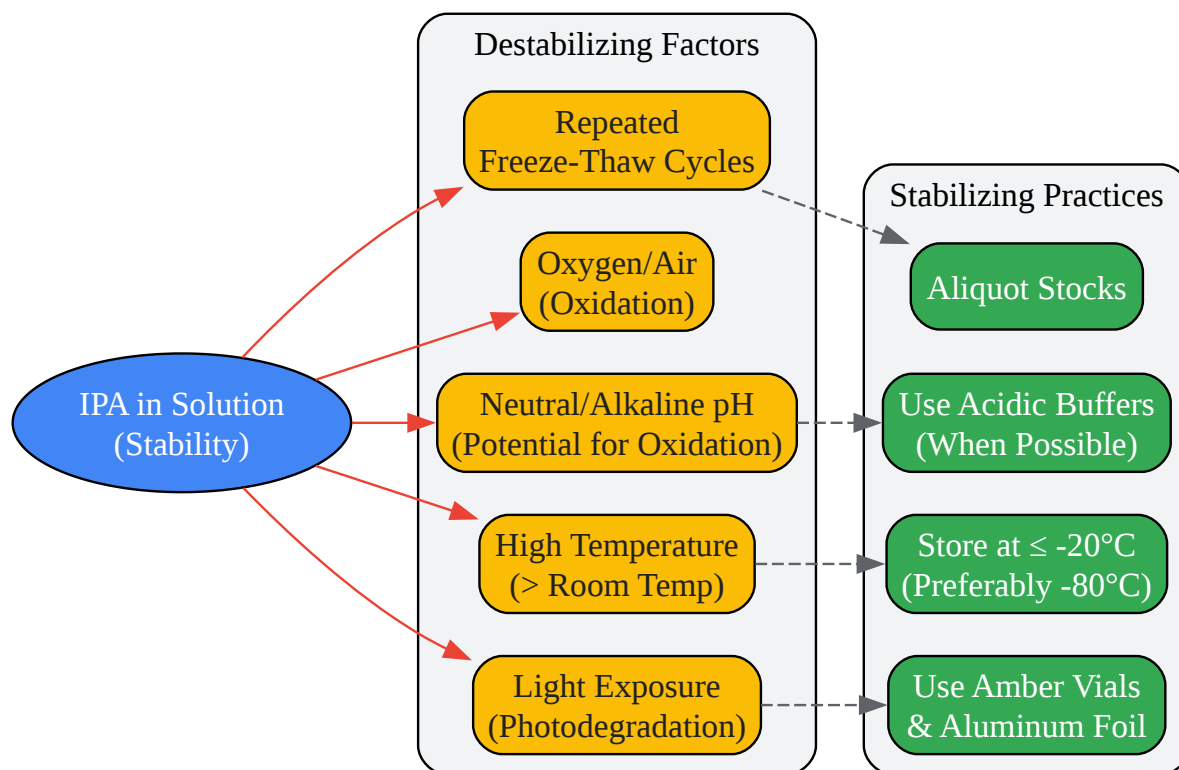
IPA in Solution
(Stability)

Destabilizing Factors

Repeated
Freeze-Thaw Cycles

Oxygen/Air
(Oxidation)

Neutral/Alkaline pH
(Potential for Oxidation)

High Temperature
(> Room Temp)

Light Exposure
(Photodegradation)

Stabilizing Practices

Aliquot Stocks

Use Acidic Buffers
(When Possible)

Store at ≤ -20°C
(Preferably -80°C)

Use Amber Vials
& Aluminum Foil